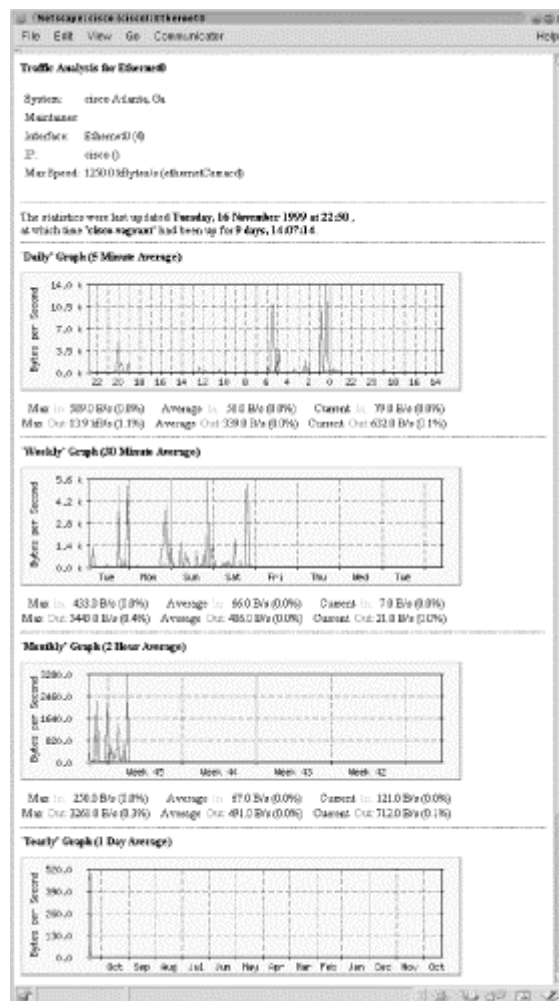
Netscape: cisco (cisco) Ethernet0

File Edit View Go Communicator Help

Traffic Analysis for Ethernet0

System: cisco Atlanta, Ga
Maintainer:
Interface: Ethernet0 (4)
IP: cisco ()
Max Speed: 1250.0 kBytes/s (ethernetCsmacd)

The statistics were last updated Tuesday, 16 November 1999 at 22:50, at which time 'cisco wagram' had been up for 9 days, 14:07:14.

'Daily' Graph (5 Minute Average)

14.0 k
10.5 k
7.0 k
3.5 k
0.0 k
Bytes per Second
22 20 18 16 14 12 10 8 6 4 2 0 22 20 18 16 14

Max In: 589.0 B/s (0.0%) Average In: 50.0 B/s (0.0%) Current In: 79.0 B/s (0.0%)
Max Out: 13.9 kB/s (1.1%) Average Out: 339.0 B/s (0.0%) Current Out: 632.0 B/s (0.1%)

'Weekly' Graph (30 Minute Average)

5.6 k
4.2 k
2.8 k
1.4 k
0.0 k
Bytes per Second
Tue Mon Sun Sat Fri Thu Wed Tue

Max In: 433.0 B/s (0.0%) Average In: 66.0 B/s (0.0%) Current In: 7.0 B/s (0.0%)
Max Out: 5440.0 B/s (0.4%) Average Out: 486.0 B/s (0.0%) Current Out: 21.0 B/s (0.0%)

'Monthly' Graph (2 Hour Average)

3280.0
2460.0
1640.0
820.0
0.0
Bytes per Second
Week 45 Week 44 Week 43 Week 42

Max In: 250.0 B/s (0.0%) Average In: 67.0 B/s (0.0%) Current In: 121.0 B/s (0.0%)
Max Out: 3260.0 B/s (0.3%) Average Out: 491.0 B/s (0.0%) Current Out: 712.0 B/s (0.1%)

'Yearly' Graph (1 Day Average)

520.0
390.0
260.0
130.0
0.0
Bytes per Second
Oct Sep Aug Jul Jun May Apr Mar Feb Jan Dec Nov Oct